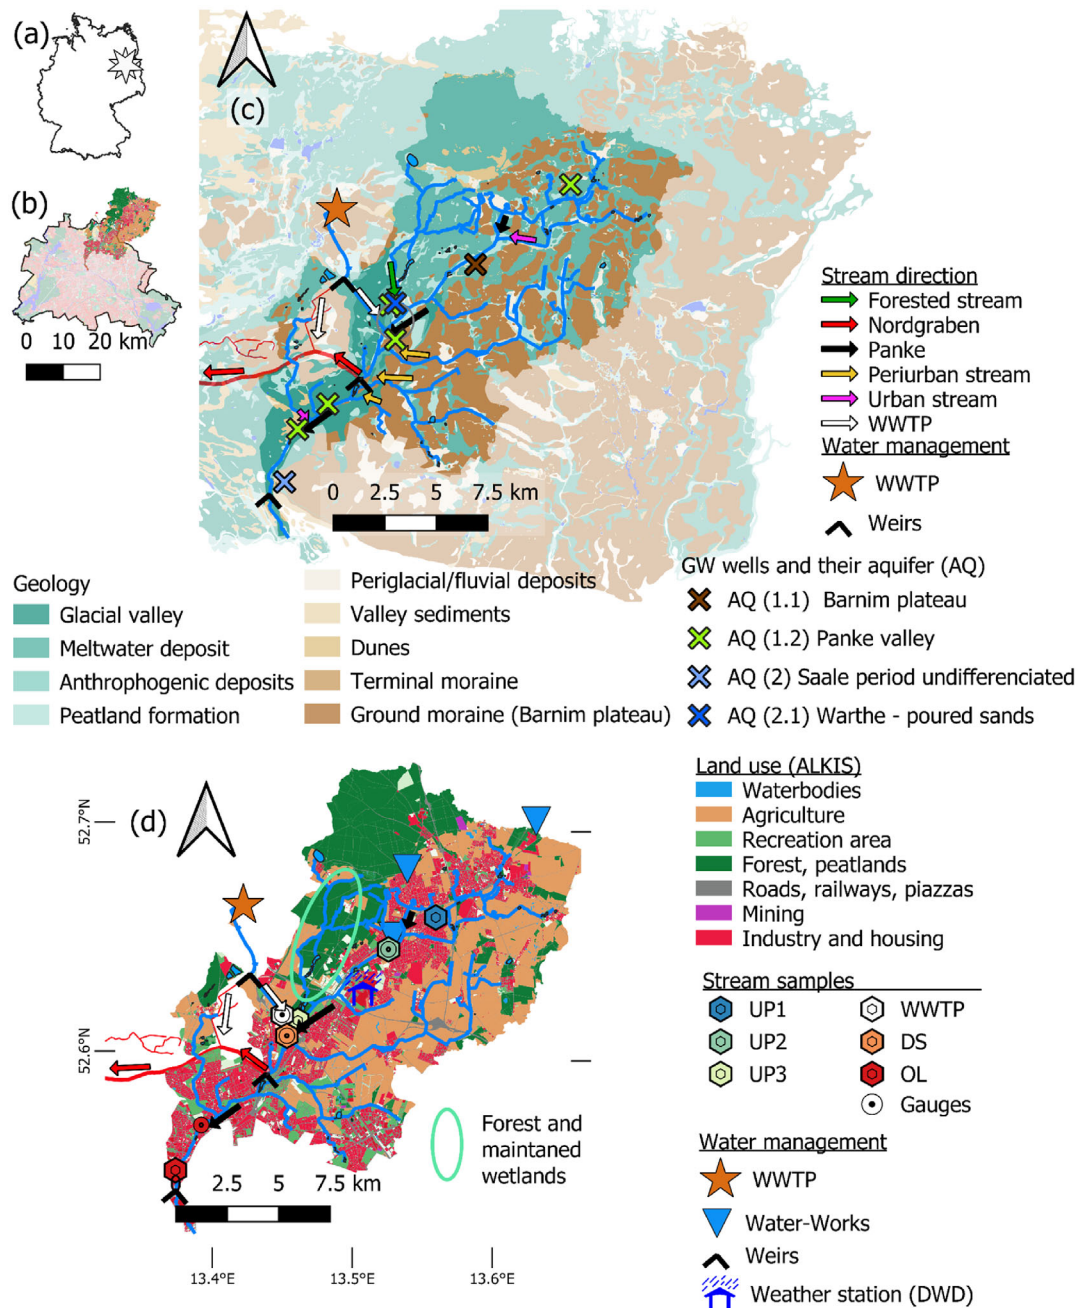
(a)

(b)

0 10 20 km

(c)

0 2.5 5 7.5 km

Stream direction
Forested stream
Nordgraben
Panke
Periurban stream
Urban stream
WWTP
Water management
WWTP
Weirs

Geology
Glacial valley
Meltwater deposit
Anthrophogenic deposits
Peatland formation
Periglacial/fluvial deposits
Valley sediments
Dunes
Terminal moraine
Ground moraine (Barnim plateau)

GW wells and their aquifer (AQ)
AQ (1.1) Barnim plateau
AQ (1.2) Panke valley
AQ (2) Saale period undifferenciated
AQ (2.1) Warthe - poured sands

52.7°N
(d)
52.6°N

2.5 5 7.5 km

13.4°E 13.5°E 13.6°E

Forest and maintaned wetlands

Land use (ALKIS)
Waterbodies
Agriculture
Recreation area
Forest, peatlands
Roads, railways, piazzas
Mining
Industry and housing

Stream samples
UP1
UP2
UP3
WWTP
DS
OL
Gauges

Water management
WWTP
Water-Works
Weirs
Weather station (DWD)